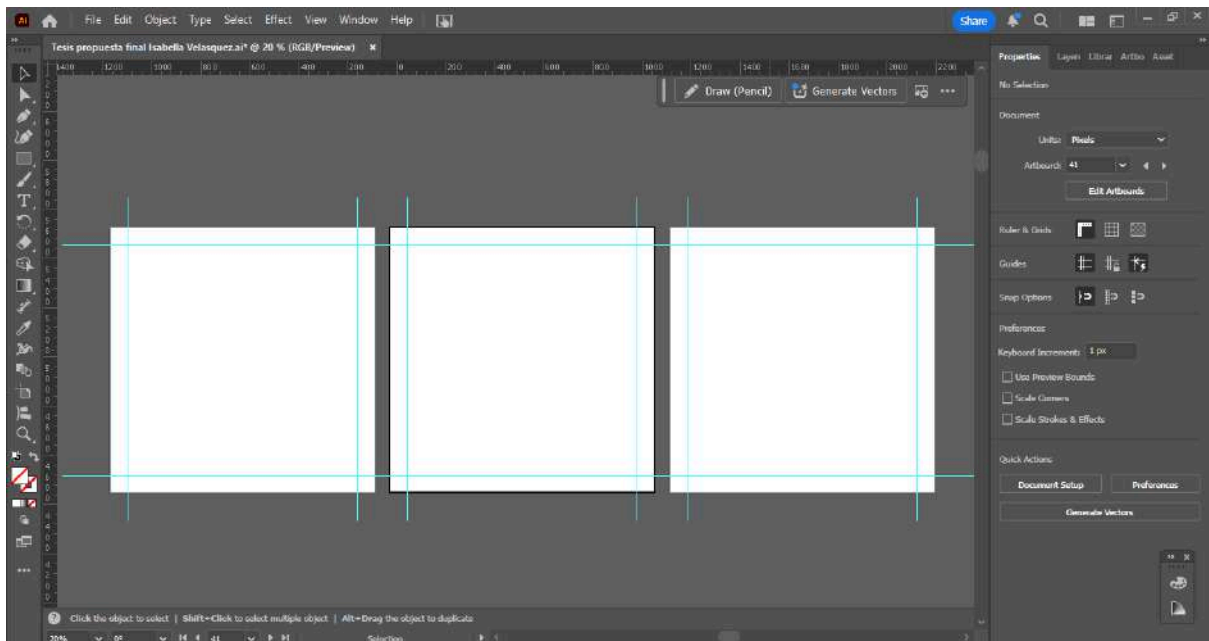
Ai File Edit Object Type Select Effect View Window Help

Share

Tesis propuesta final Isabella Velasquez.ai* @ 20 % (RGB/Preview) ×

1400 1200 1000 800 600 400 200 0 200 400 600 800 1000 1200 1400 1600 1800 2000 2200

Draw (Pencil) Generate Vectors ···

Properties Layers Librar Artbo Asset

No Selection

Document

Units: Pixels

Artboard: 41

Edit Artboards

Ruler & Grids

Guides

Snap Options

Preferences

Keyboard Increment: 1 px

Use Preview Bounds

Scale Corners

Scale Strokes & Effects

Quick Actions

Document Setup

Preferences

Generate Vectors

Click the object to select | Shift+Click to select multiple object | Alt+Drag the object to duplicate

20% 0° 41 Selection